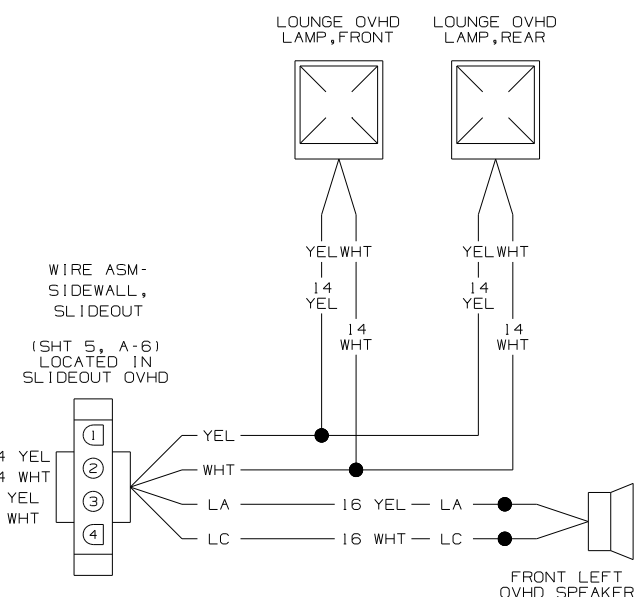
LOUNGE OVHD LAMP, FRONT

LOUNGE OVHD LAMP, REAR

YEL WHT

14 YEL

14 WHT

YEL WHT

14 YEL

14 WHT

WIRE ASM- SIDEWALL, SLIDEOUT

(SHT 5, A-6) LOCATED IN SLIDEOUT OVHD

4 YEL
4 WHT
YEL
WHT

1
2
3
4

YEL
WHT
LA — 16 YEL — LA
LC — 16 WHT — LC

FRONT LEFT OVHD SPEAKER